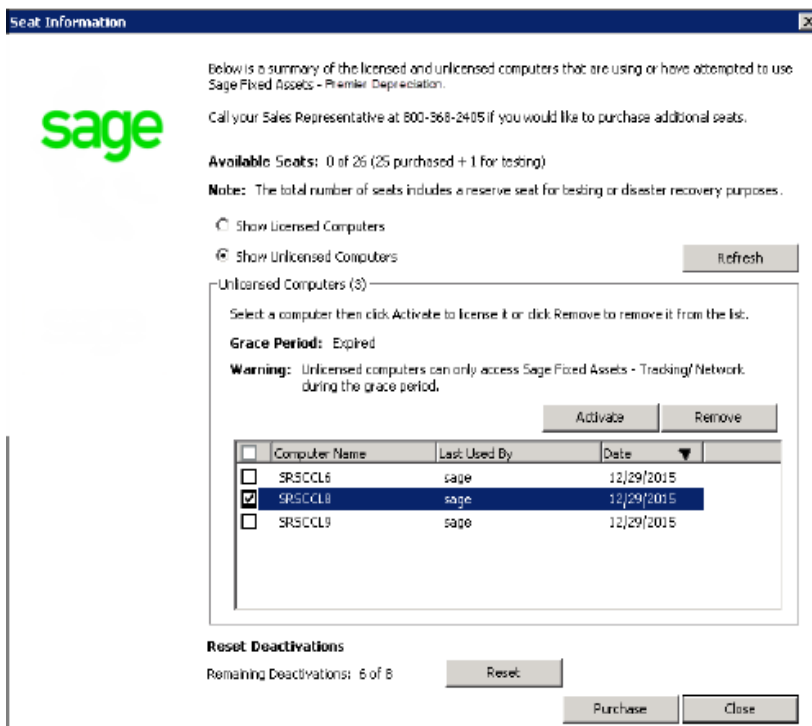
Seat Information

sage

Below is a summary of the licensed and unlicensed computers that are using or have attempted to use Sage Fixed Assets - Premier Depreciation.

Call your Sales Representative at 800-368-2405 if you would like to purchase additional seats.

Available Seats: 0 of 26 (25 purchased + 1 for testing)

Note: The total number of seats includes a reserve seat for testing or disaster recovery purposes.

Show Licensed Computers

Show Unlicensed Computers

Refresh

Unlicensed Computers (3)

Select a computer then click Activate to license it or click Remove to remove it from the list.

Grace Period: Expired

Warning: Unlicensed computers can only access Sage Fixed Assets - Tracking/ Network during the grace period.

Activate

Remove

| | Computer Name | Last Used By | Date |
|---|---|---|---|
| ☐ | SRSCCL6 | sage | 12/29/2015 |
| ☑ | SRSCCL8 | sage | 12/29/2015 |
| ☐ | SRSCCL9 | sage | 12/29/2015 |

Reset Deactivations

Remaining Deactivations: 6 of 8

Reset

Purchase

Close